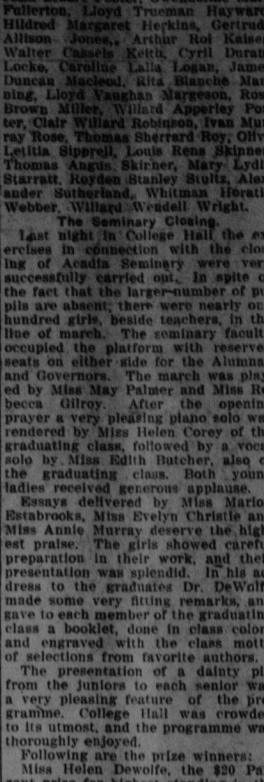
Fullerton, Lloyd Trueman Hayward, Hildred Margaret Harkins, Gertrude Allison Jones, Arthur Roi Kaiser, Walter Cassels Keith, Cyril Duration Locke, Caroline Lalla Logan, James Duncan Macleod, Rita Blanche Manning, Lloyd Vaughan Margeson, Ross Brown Miller, Willard Apperley Porter, Clair Willard Robinson, Ivan Murray Rose, Thomas Sherrard Roy, Olive Letitia Sipprell, Louis Rens Skinner, Thomas Angus Skirner, Mary Lydia Starratt, Royden Stanley Stultz, Alexander Sutherland, Whitman Horatio Webber, Willard Wendell Wright.

The Seminary Closing.

Last night in College Hall the exercises in connection with the closing of Acadia Seminary were very successfully carried out. In spite of the fact that the larger number of pupils are absent, there were nearly one hundred girls, beside teachers, in the line of march. The seminary faculty occupied the platform with reserved seats on either side for the Alumnae and Governors. The march was played by Miss May Palmer and Miss Rebecca Gilroy. After the opening prayer a very pleasing piano solo was rendered by Miss Helen Corey of the graduating class, followed by a vocal solo by Miss Edith Butcher, also of the graduating class. Both young ladies received generous applause.

Essays delivered by Miss Marion Estabrooks, Miss Evelyn Christie and Miss Annie Murray deserve the highest praise. The girls showed careful preparation in their work, and their presentation was splendid. In his address to the graduates Dr. DeWolfe made some very fitting remarks, and gave to each member of the graduating class a booklet, done in class colors and engraved with the class motto, of selections from favorite authors.

The presentation of a dainty pin from the juniors to each senior was a very pleasing feature of the programme. College Hall was crowded to its utmost, and the programme was thoroughly enjoyed.

Following are the prize winners:
Miss Helen Dewolfe, the $20 Pa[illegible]